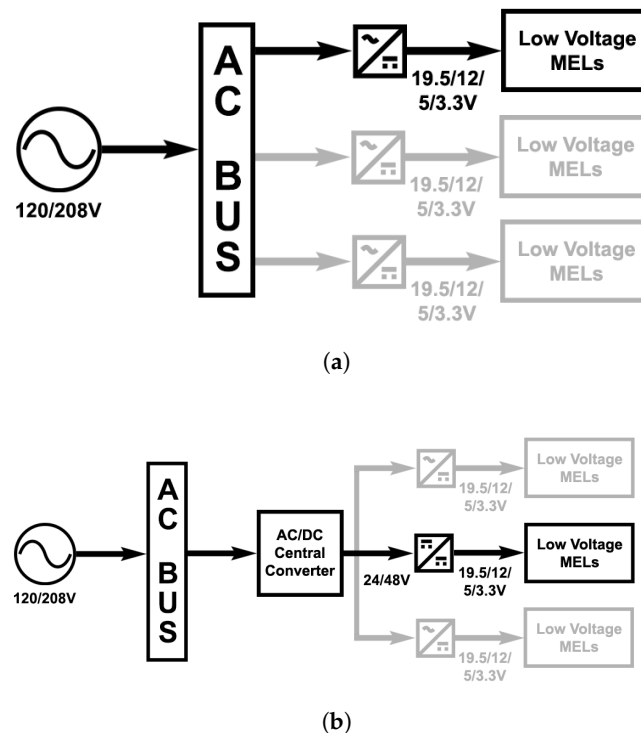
120/208V

AC BUS

19.5/12/5/3.3V

Low Voltage MELs

19.5/12/5/3.3V

Low Voltage MELs

19.5/12/5/3.3V

Low Voltage MELs

(a)

120/208V

AC BUS

AC/DC Central Converter

24/48V

19.5/12/5/3.3V

Low Voltage MELs

19.5/12/5/3.3V

Low Voltage MELs

19.5/12/5/3.3V

Low Voltage MELs

(b)